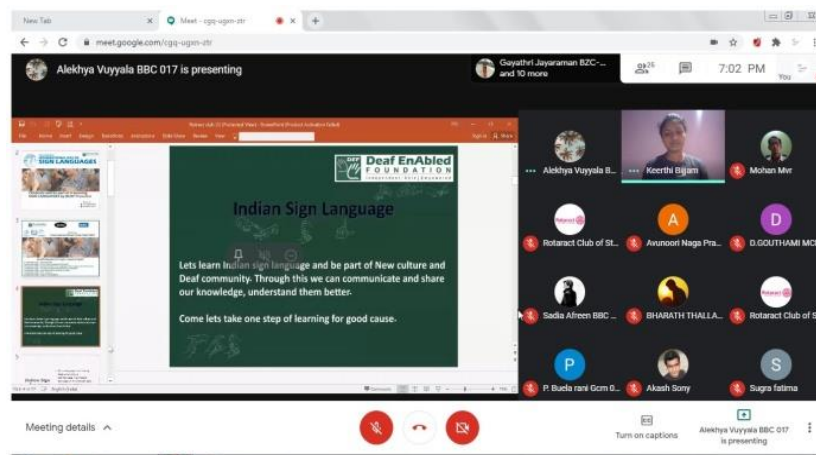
New Tab
Meet - cgq-ugxn-ztr
meet.google.com/cgq-ugxn-ztr

Alekhya Vuyyala BBC 017 is presenting

Gayathri Jayaraman BZC-... and 10 more

25

7:02 PM

You

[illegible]

SIGN LANGUAGES

Deaf EnAbled FOUNDATION

Indian Sign Language

Lets learn Indian sign language and be part of New culture and Deaf community. Through this we can communicate and share our knowledge, understand them better.

Come lets take one step of learning for good cause.

Alekhya Vuyyala B...

Keerthi Bijjam

Mohan Mvr

Rotaract Club of St...

A

Avunoori Naga Pra...

D

D.GOUTHAMI MC

Sadia Afreen BBC ...

BHARATH THALLA...

Rotaract Club of S

P

P. Buela rani Gcm 0...

Akash Sony

S

Sugra fatima

Meeting details

Turn on captions

Alekhya Vuyyala BBC 017 is presenting